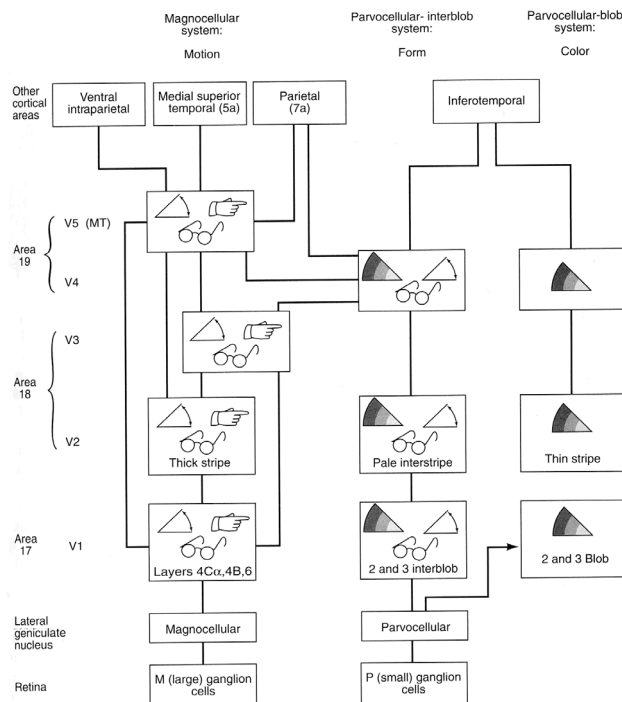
Magnocellular system: Motion

Parvocellular- interblob system: Form

Parvocellular-blob system: Color

Other cortical areas

Ventral intraparietal

Medial superior temporal (5a)

Parietal (7a)

Inferotemporal

Area 19

V5 (MT)

V4

Area 18

V3

V2

Thick stripe

Pale interstripe

Thin stripe

Area 17

V1

Layers 4Cα,4B,6

2 and 3 interblob

2 and 3 Blob

Lateral geniculate nucleus

Magnocellular

Parvocellular

Retina

M (large) ganglion cells

P (small) ganglion cells